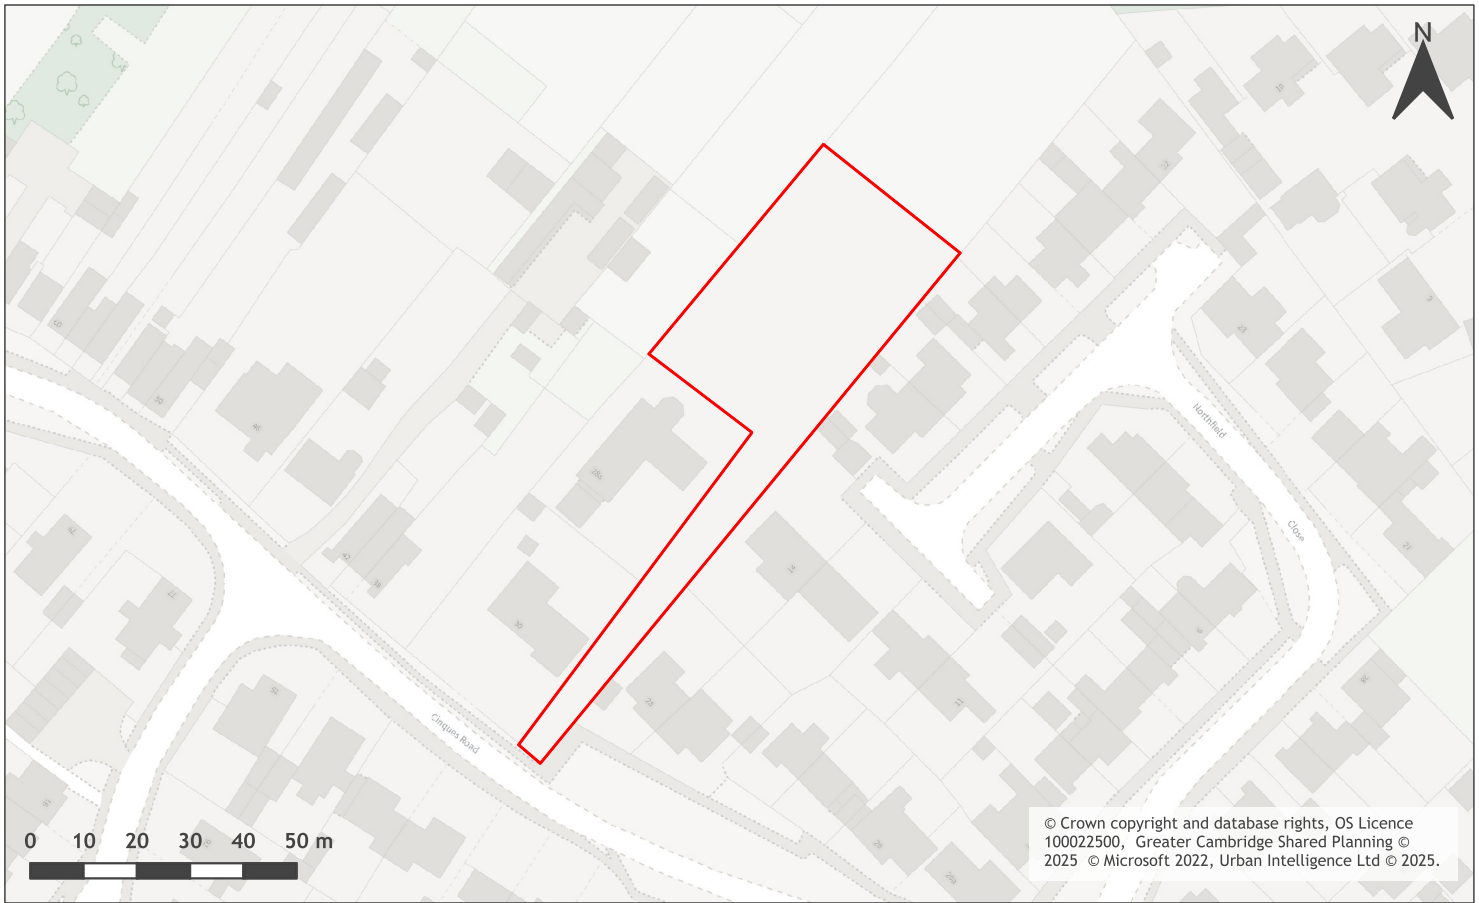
N

Northfield

Close

Cinques Road

0 10 20 30 40 50 m

© Crown copyright and database rights, OS Licence 100022500, Greater Cambridge Shared Planning © 2025 © Microsoft 2022, Urban Intelligence Ltd © 2025.